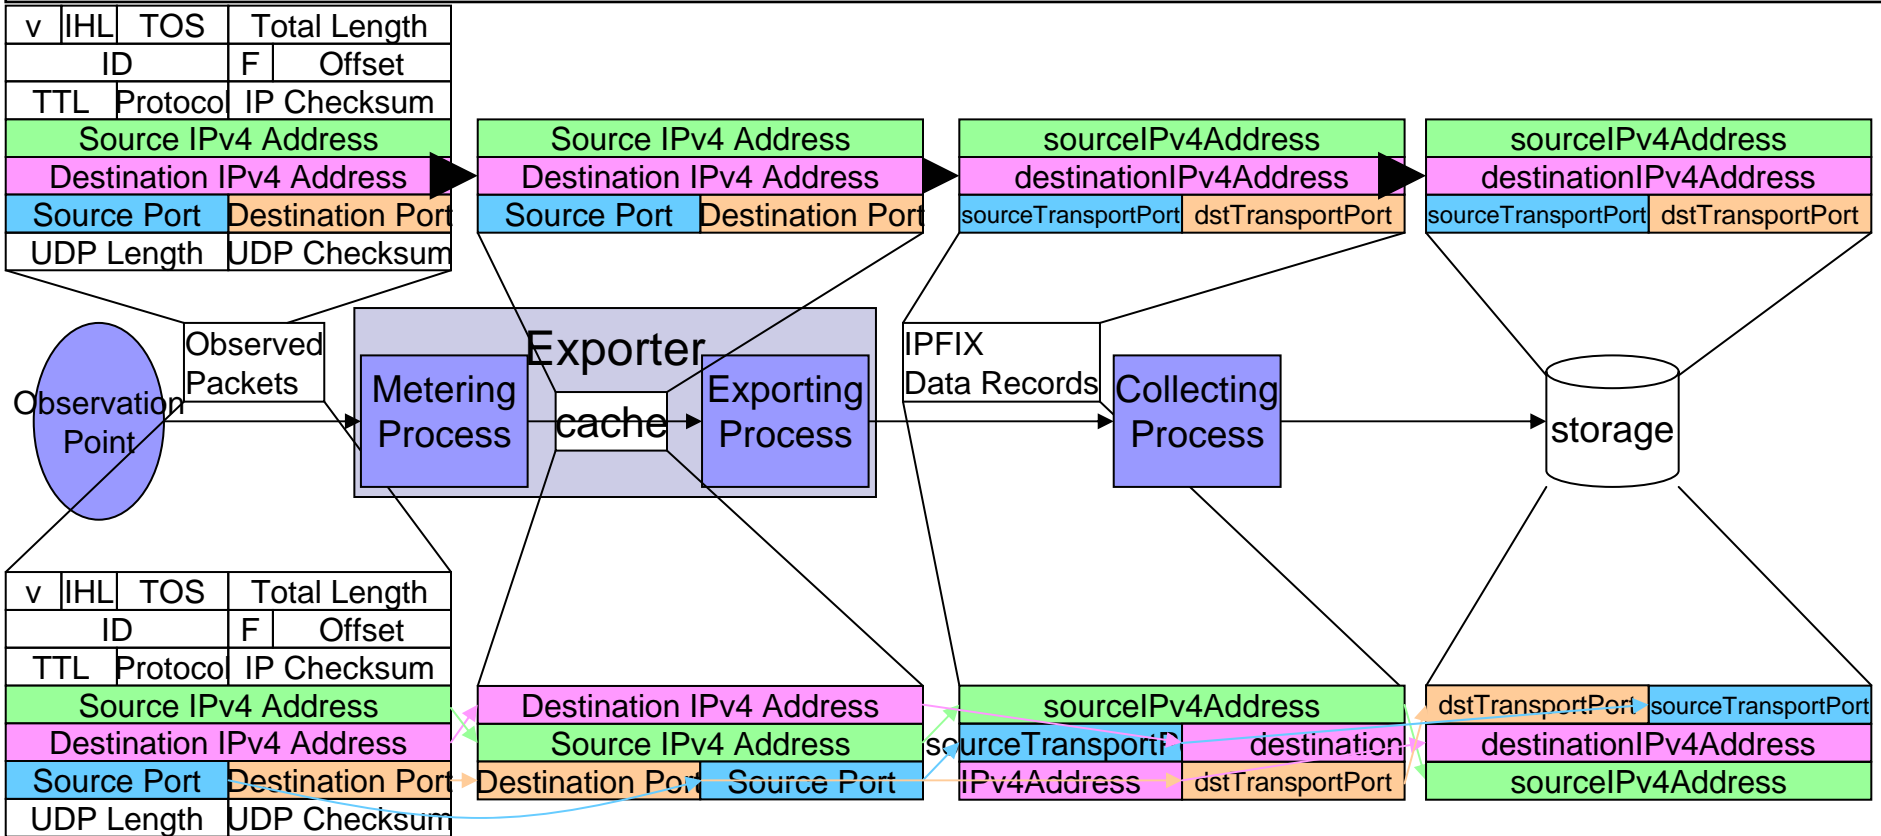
| v | IHL | TOS | Total Length |
|---|---|---|---|
| ID | | F | Offset |
| TTL | Protocol | IP Checksum | |
| Source IPv4 Address | | | |
| Destination IPv4 Address | | | |
| Source Port | | Destination Port | |
| UDP Length | | UDP Checksum | |

| Source IPv4 Address | |
|---|---|
| Destination IPv4 Address | |
| Source Port | Destination Port |

| sourceIPv4Address | |
|---|---|
| destinationIPv4Address | |
| sourceTransportPort | dstTransportPort |

| sourceIPv4Address | |
|---|---|
| destinationIPv4Address | |
| sourceTransportPort | dstTransportPort |

Observation Point

Observed Packets

Exporter

Metering Process

cache

Exporting Process

IPFIX Data Records

Collecting Process

storage

| v | IHL | TOS | Total Length |
|---|---|---|---|
| ID | | F | Offset |
| TTL | Protocol | IP Checksum | |
| Source IPv4 Address | | | |
| Destination IPv4 Address | | | |
| Source Port | | Destination Port | |
| UDP Length | | UDP Checksum | |

| Destination IPv4 Address | |
|---|---|
| Source IPv4 Address | |
| Destination Port | Source Port |

| sourceIPv4Address | |
|---|---|
| sourceTransportP | destination |
| IPv4Address | dstTransportPort |

| dstTransportPort | sourceTransportPort |
|---|---|
| destinationIPv4Address | |
| sourceIPv4Address | |